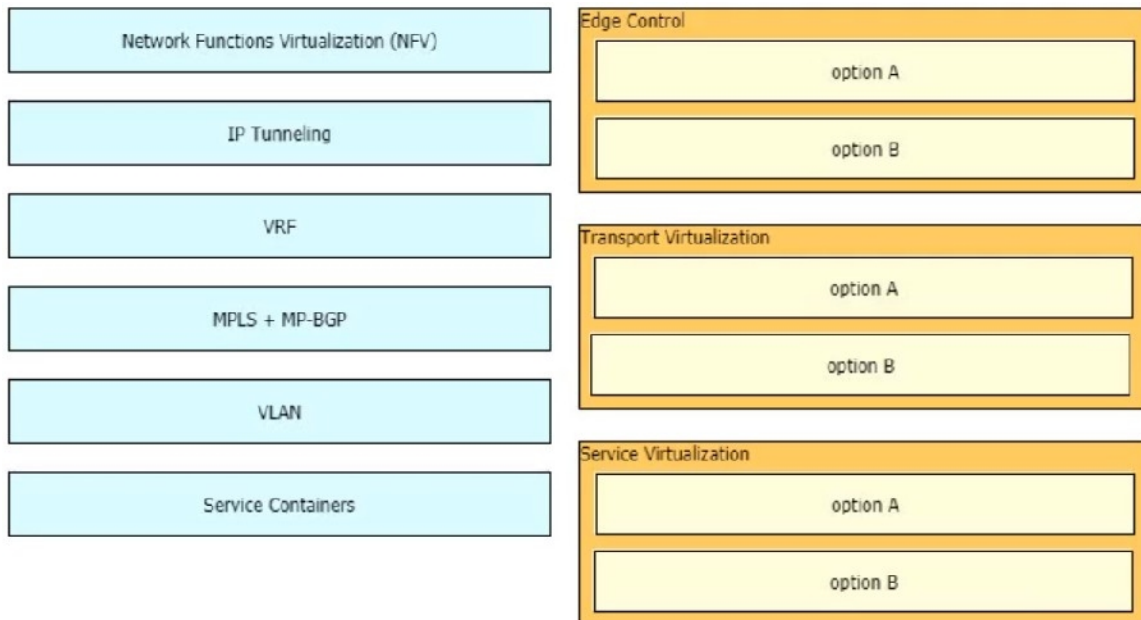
Network Functions Virtualization (NFV)

IP Tunneling

VRF

MPLS + MP-BGP

VLAN

Service Containers

Edge Control

option A

option B

Transport Virtualization

option A

option B

Service Virtualization

option A

option B